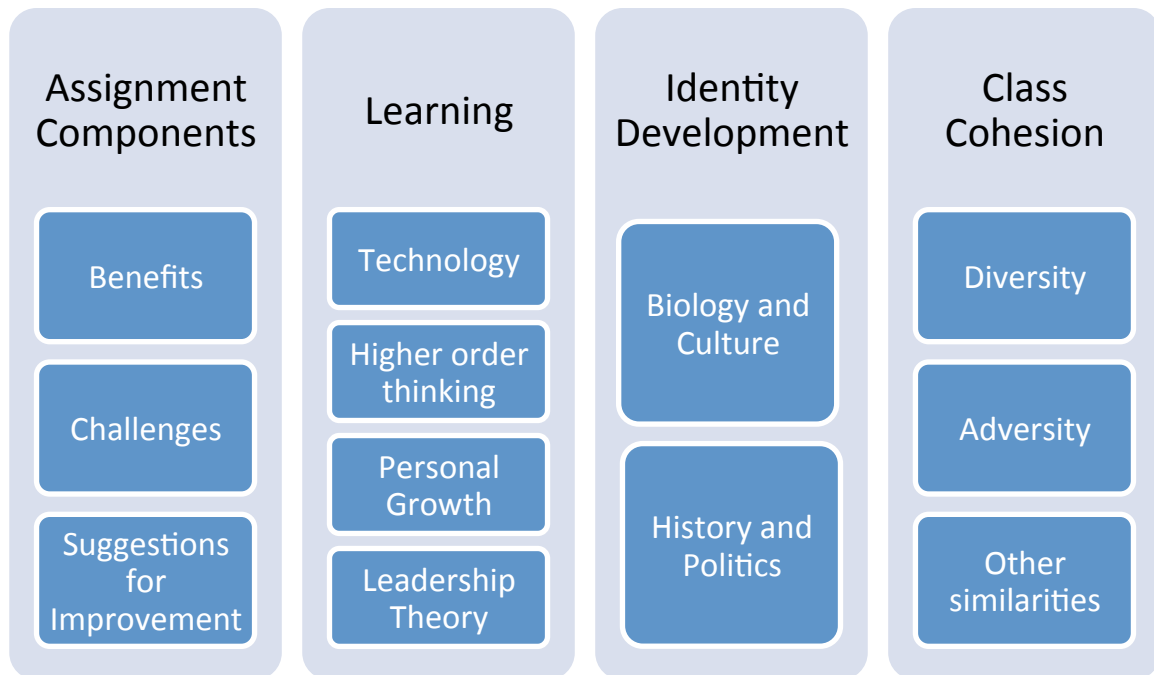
Assignment Components

Benefits

Challenges

Suggestions for Improvement

Learning

Technology

Higher order thinking

Personal Growth

Leadership Theory

Identity Development

Biology and Culture

History and Politics

Class Cohesion

Diversity

Adversity

Other similarities